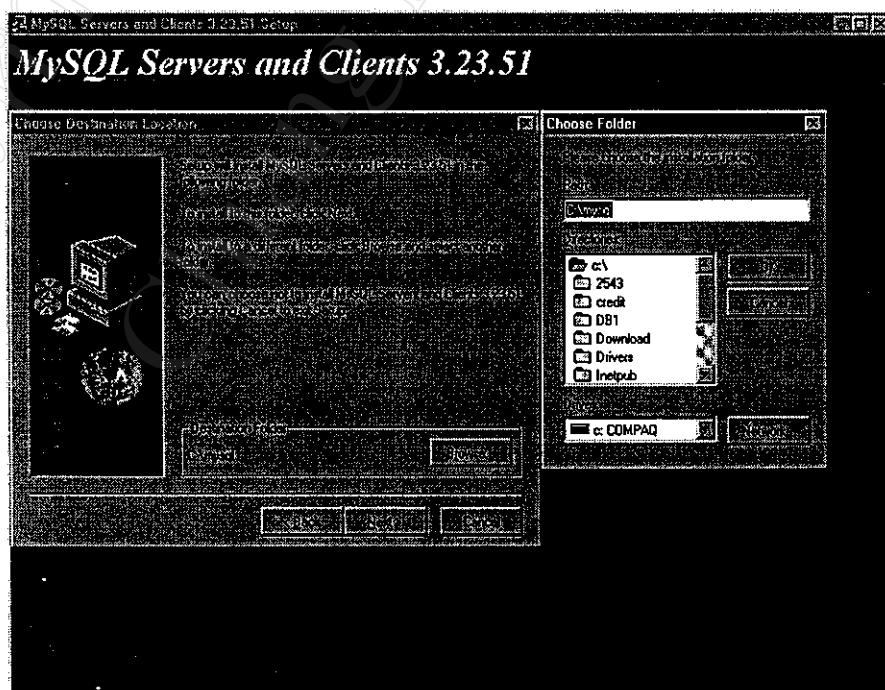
MySQL Servers and Clients 3.23.51 Setup

MySQL Servers and Clients 3.23.51

Choose Destination Location

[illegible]

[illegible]

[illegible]

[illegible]

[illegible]

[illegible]

< Back Next > Cancel

Choose Folder

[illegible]

Path:

c:\mysql

Directories:

c:\
2543
credit
DB1
Download
Drivers
Inetpub

OK

Cancel

Drives:

c: COMPAQ

Network...